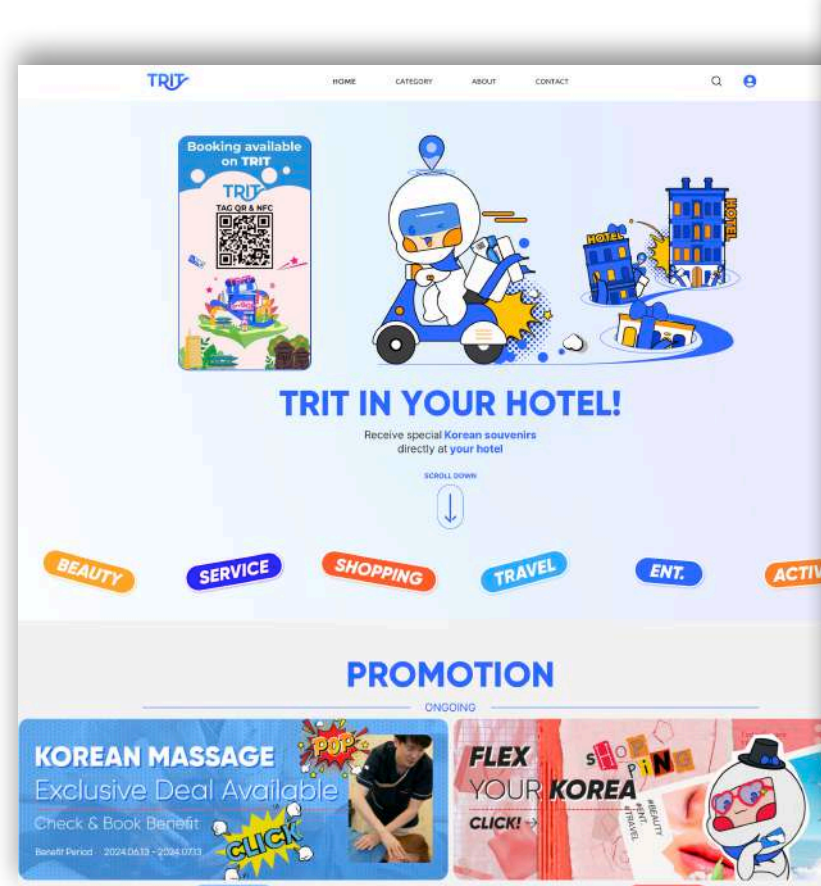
TRIT

HOME CATEGORY ABOUT CONTACT

Booking available on TRIT

TRIT

TAG QR & NFC

HOTEL

HOTEL

TRIT IN YOUR HOTEL!

Receive special Korean souvenirs directly at your hotel

SCROLL DOWN

BEAUTY SERVICE SHOPPING TRAVEL ENT. ACTIV

PROMOTION

ONGOING

KOREAN MASSAGE

POP

Exclusive Deal Available

Check & Book Benefit

CLICK

Benefit Period 2024.06.13 - 2024.07.13

FLEX

SHOPPING

YOUR KOREA

#BEAUTY
#ENT.
#TRAVEL

CLICK! →